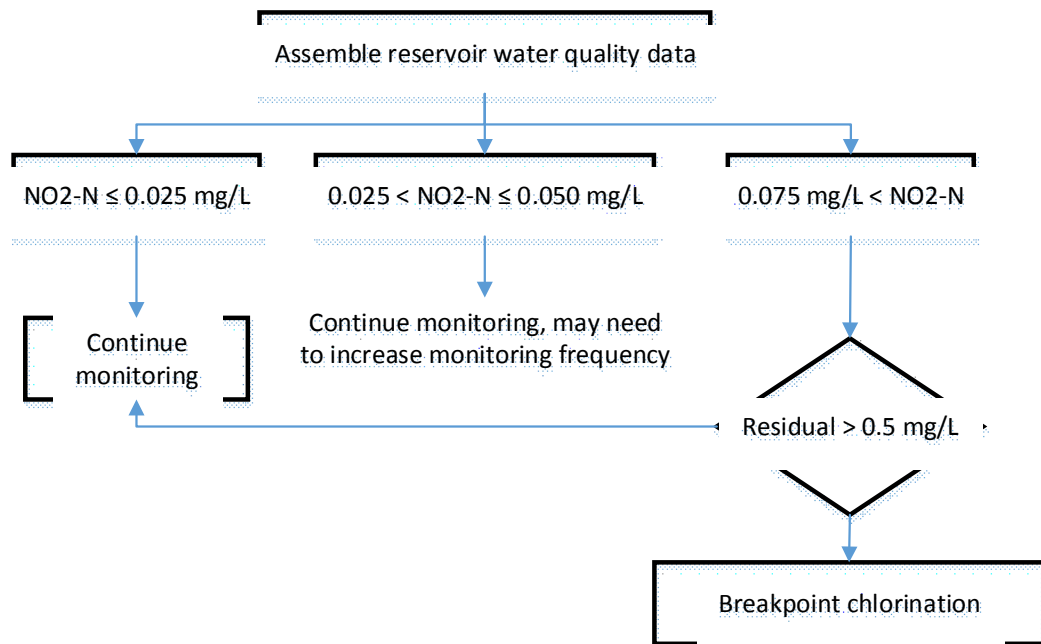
Assemble reservoir water quality data

NO2-N ≤ 0.025 mg/L

0.025 < NO2-N ≤ 0.050 mg/L

0.075 mg/L < NO2-N

Continue monitoring

Continue monitoring, may need to increase monitoring frequency

Residual > 0.5 mg/L

Breakpoint chlorination